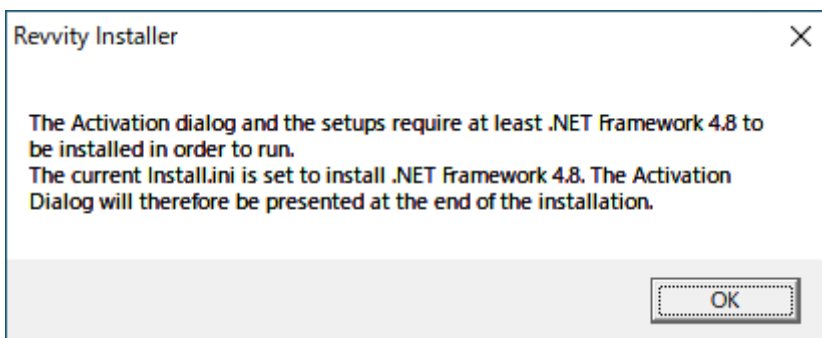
Revvity Installer

×

The Activation dialog and the setups require at least .NET Framework 4.8 to be installed in order to run.
The current Install.ini is set to install .NET Framework 4.8. The Activation Dialog will therefore be presented at the end of the installation.

OK